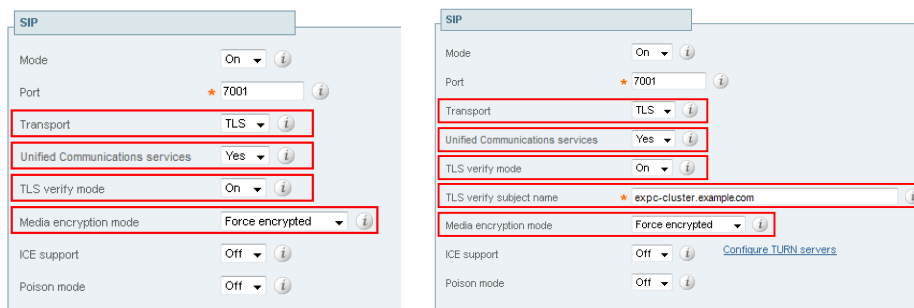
SIP

| | |
|---|---|
| Mode | On |
| Port | * 7001 |
| Transport | TLS |
| Unified Communications services | Yes |
| TLS verify mode | On |
| Media encryption mode | Force encrypted |
| ICE support | Off |
| Poison mode | Off |

SIP

| | |
|---|---|
| Mode | On |
| Port | * 7001 |
| Transport | TLS |
| Unified Communications services | Yes |
| TLS verify mode | On |
| TLS verify subject name | * expc-cluster.example.com |
| Media encryption mode | Force encrypted |
| ICE support | Off Configure TURN servers |
| Poison mode | Off |